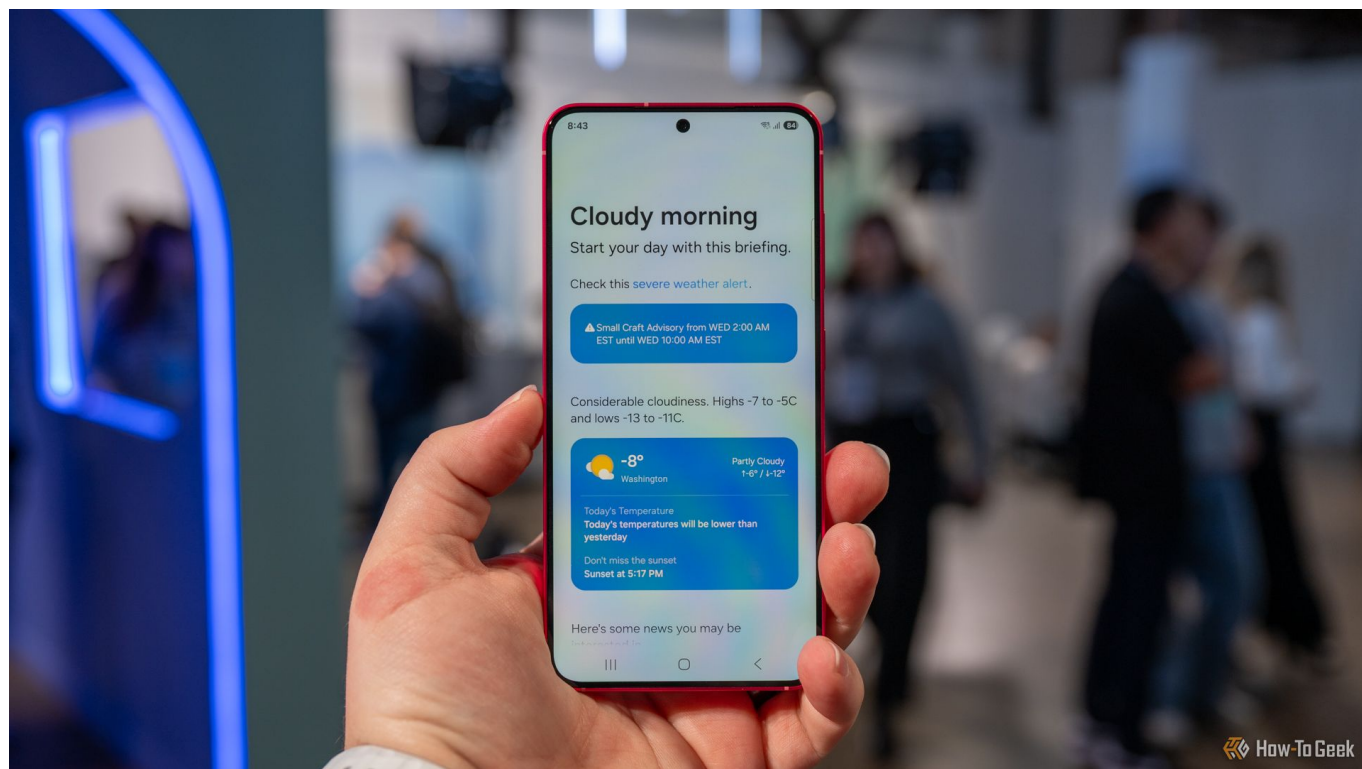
8:43

84

Cloudy morning

Start your day with this briefing.

Check this severe weather alert.

⚠ Small Craft Advisory from WED 2:00 AM EST until WED 10:00 AM EST

Considerable cloudiness. Highs -7 to -5C and lows -13 to -11C.

-8°
Washington

Partly Cloudy
↑-6° / ↓-12°

Today's Temperature
Today's temperatures will be lower than yesterday

Don't miss the sunset
Sunset at 5:17 PM

Here's some news you may be

How-To Geek